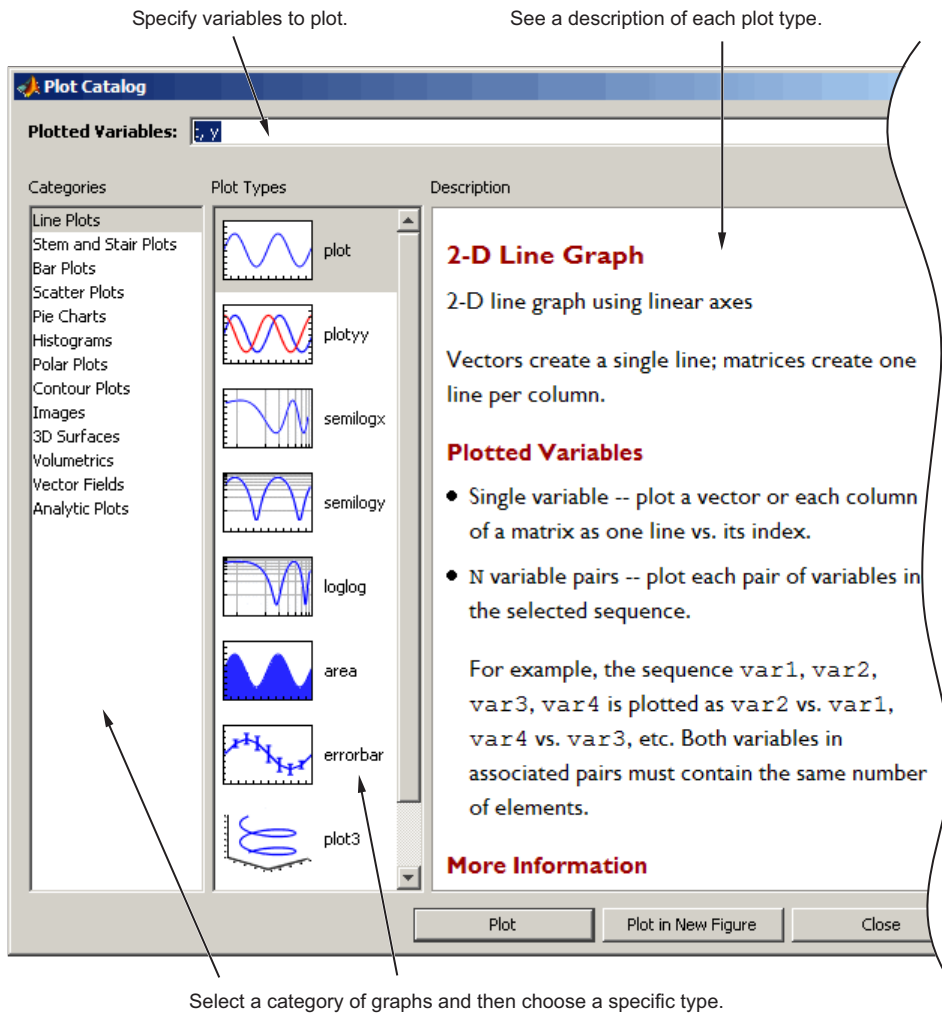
Specify variables to plot.

See a description of each plot type.

Plot Catalog

Plotted Variables: x, y

Categories

Line Plots
Stem and Stair Plots
Bar Plots
Scatter Plots
Pie Charts
Histograms
Polar Plots
Contour Plots
Images
3D Surfaces
Volumetrics
Vector Fields
Analytic Plots

Plot Types

plot
plotyy
semilogx
semilogy
loglog
area
errorbar
plot3

Description

2-D Line Graph

2-D line graph using linear axes

Vectors create a single line; matrices create one line per column.

Plotted Variables

• Single variable -- plot a vector or each column of a matrix as one line vs. its index.

• N variable pairs -- plot each pair of variables in the selected sequence.

For example, the sequence var1, var2, var3, var4 is plotted as var2 vs. var1, var4 vs. var3, etc. Both variables in associated pairs must contain the same number of elements.

More Information

Plot

Plot in New Figure

Close

Select a category of graphs and then choose a specific type.